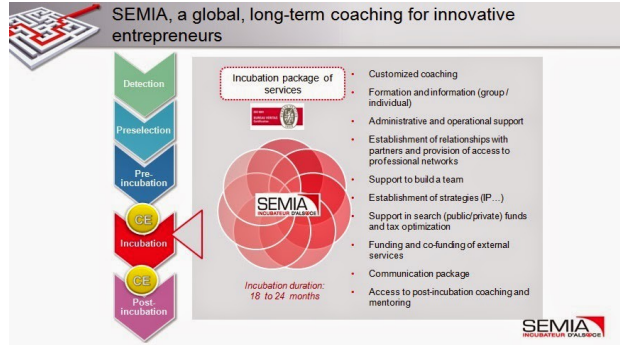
SEMIA, a global, long-term coaching for innovative entrepreneurs

Detection

Preselection

Pre-incubation

CE

Incubation

CE

Post-incubation

Incubation package of services

SEMIA INCUBATEUR D'ALSACE

Incubation duration: 18 to 24 months

- Customized coaching
- Formation and information (group / individual)
- Administrative and operational support
- Establishment of relationships with partners and provision of access to professional networks
- Support to build a team
- Establishment of strategies (IP…)
- Support in search (public/private) funds and tax optimization
- Funding and co-funding of external services
- Communication package
- Access to post-incubation coaching and mentoring

SEMIA INCUBATEUR D'ALSACE